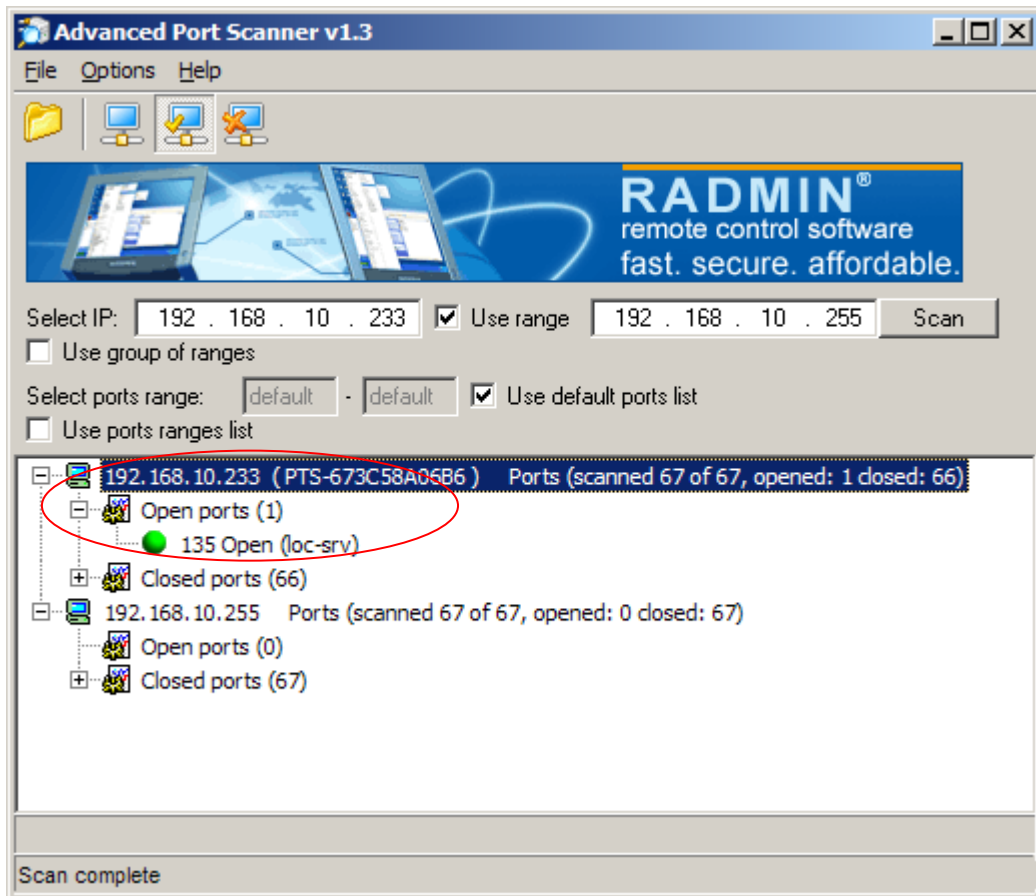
Advanced Port Scanner v1.3

File Options Help

RADMIN®
remote control software
fast. secure. affordable.

Select IP: 192 . 168 . 10 . 233 Use range 192 . 168 . 10 . 255 Scan

Use group of ranges

Select ports range: default - default Use default ports list

Use ports ranges list

192.168.10.233 ( PTS-673C58A06B6 ) Ports (scanned 67 of 67, opened: 1 closed: 66)
Open ports (1)
135 Open (loc-srv)
Closed ports (66)
192.168.10.255 Ports (scanned 67 of 67, opened: 0 closed: 67)
Open ports (0)
Closed ports (67)

Scan complete